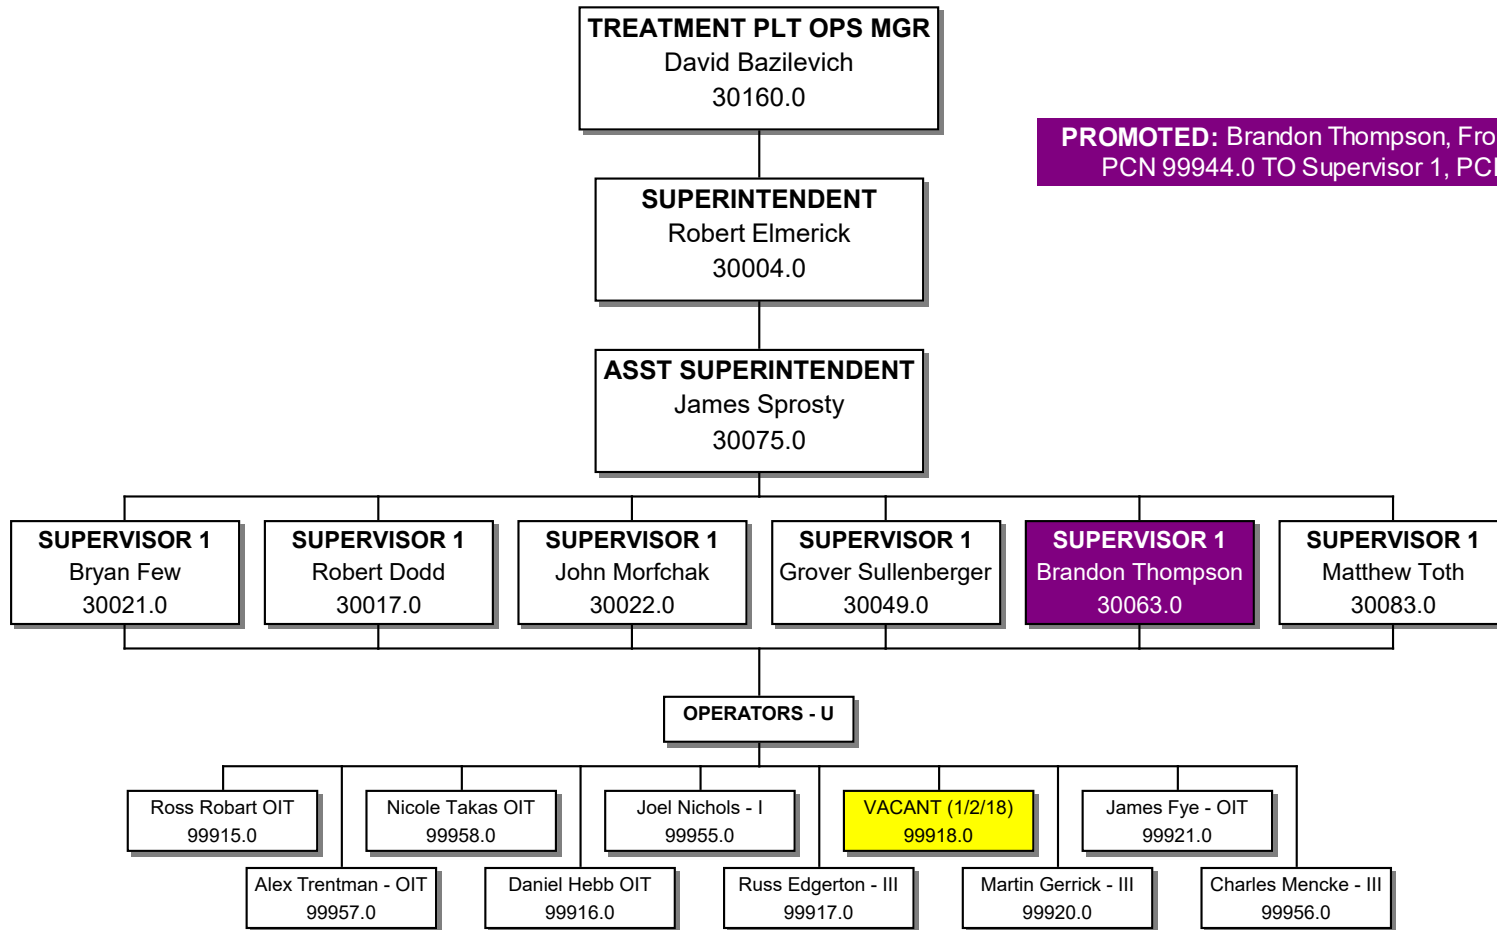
TREATMENT PLT OPS MGR
David Bazilevich
30160.0

PROMOTED: Brandon Thompson, Fro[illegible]
PCN 99944.0 TO Supervisor 1, PC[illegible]

SUPERINTENDENT
Robert Elmerick
30004.0

ASST SUPERINTENDENT
James Sprosty
30075.0

SUPERVISOR 1
Bryan Few
30021.0

SUPERVISOR 1
Robert Dodd
30017.0

SUPERVISOR 1
John Morfchak
30022.0

SUPERVISOR 1
Grover Sullenberger
30049.0

SUPERVISOR 1
Brandon Thompson
30063.0

SUPERVISOR 1
Matthew Toth
30083.0

OPERATORS - U

Ross Robart OIT
99915.0

Nicole Takas OIT
99958.0

Joel Nichols - I
99955.0

VACANT (1/2/18)
99918.0

James Fye - OIT
99921.0

Alex Trentman - OIT
99957.0

Daniel Hebb OIT
99916.0

Russ Edgerton - III
99917.0

Martin Gerrick - III
99920.0

Charles Mencke - III
99956.0